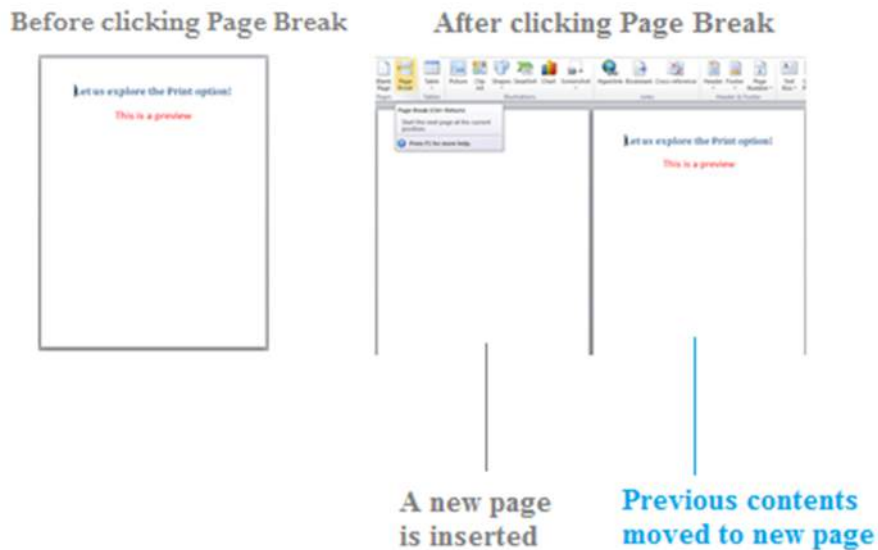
Before clicking Page Break

Let us explore the Print option!

This is a preview

After clicking Page Break

Blank Page Page Break Table Picture Clip Art Shapes SmartArt Chart Screenshot Hyperlink Bookmark Cross-reference Header Footer Page Number Text Box

Pages Tables Illustrations Links Header & Footer

Page Break (Ctrl+Return)

Start the next page at the current position.

Press F1 for more help.

Let us explore the Print option!

This is a preview

A new page is inserted

Previous contents moved to new page